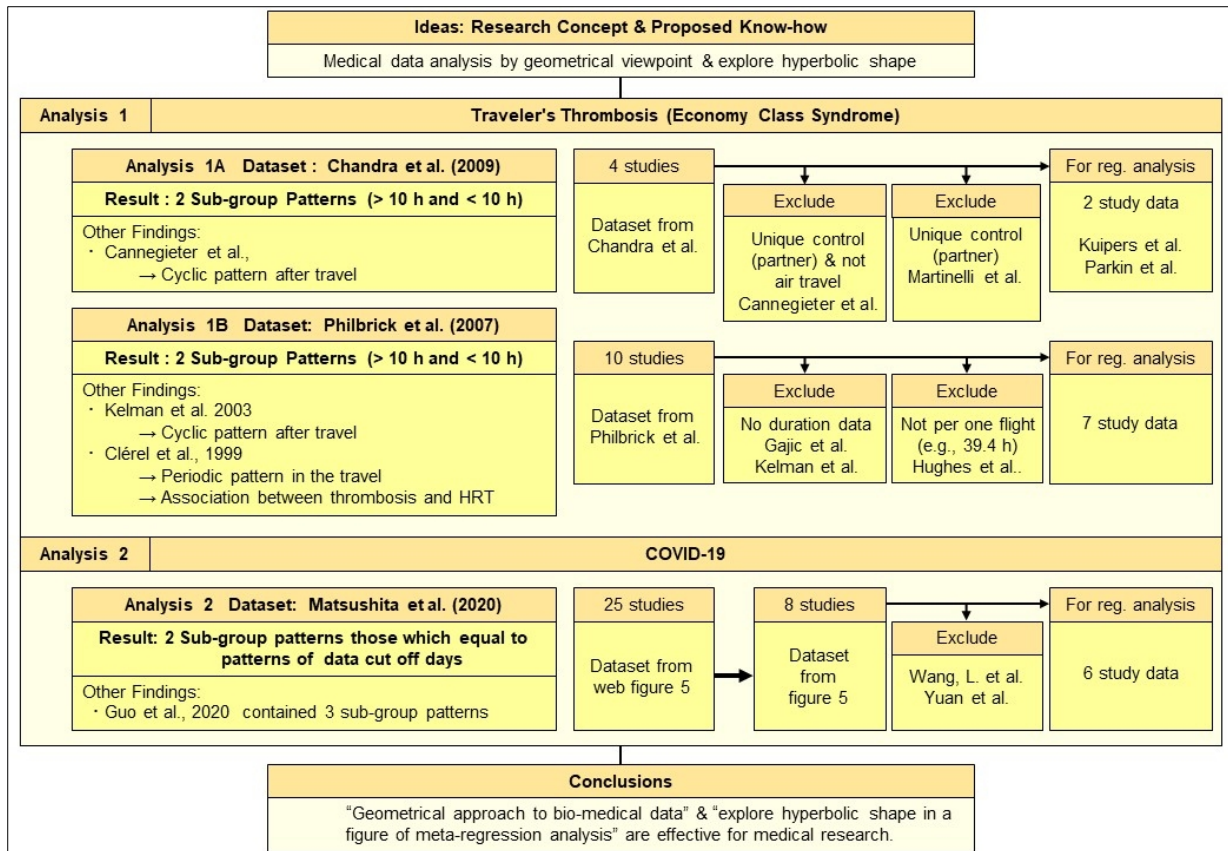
Ideas: Research Concept & Proposed Know-how

Medical data analysis by geometrical viewpoint & explore hyperbolic shape

Analysis 1

Traveler's Thrombosis (Economy Class Syndrome)

Analysis 1A Dataset : Chandra et al. (2009)

Result : 2 Sub-group Patterns (> 10 h and < 10 h)

Other Findings:
・ Cannegieter et al.,
→ Cyclic pattern after travel

4 studies

Dataset from Chandra et al.

Exclude

Unique control (partner) & not air travel Cannegieter et al.

Exclude

Unique control (partner) Martinelli et al.

For reg. analysis

2 study data

Kuipers et al. Parkin et al.

Analysis 1B Dataset: Philbrick et al. (2007)

Result : 2 Sub-group Patterns (> 10 h and < 10 h)

Other Findings:
・ Kelman et al. 2003
→ Cyclic pattern after travel
・ Clérel et al., 1999
→ Periodic pattern in the travel
→ Association between thrombosis and HRT

10 studies

Dataset from Philbrick et al.

Exclude

No duration data Gajic et al. Kelman et al.

Exclude

Not per one flight (e.g., 39.4 h) Hughes et al..

For reg. analysis

7 study data

Analysis 2

COVID-19

Analysis 2 Dataset: Matsushita et al. (2020)

Result: 2 Sub-group patterns those which equal to patterns of data cut off days

Other Findings:
・ Guo et al., 2020 contained 3 sub-group patterns

25 studies

Dataset from web figure 5

8 studies

Dataset from figure 5

Exclude

Wang, L. et al. Yuan et al.

For reg. analysis

6 study data

Conclusions

"Geometrical approach to bio-medical data" & "explore hyperbolic shape in a figure of meta-regression analysis" are effective for medical research.